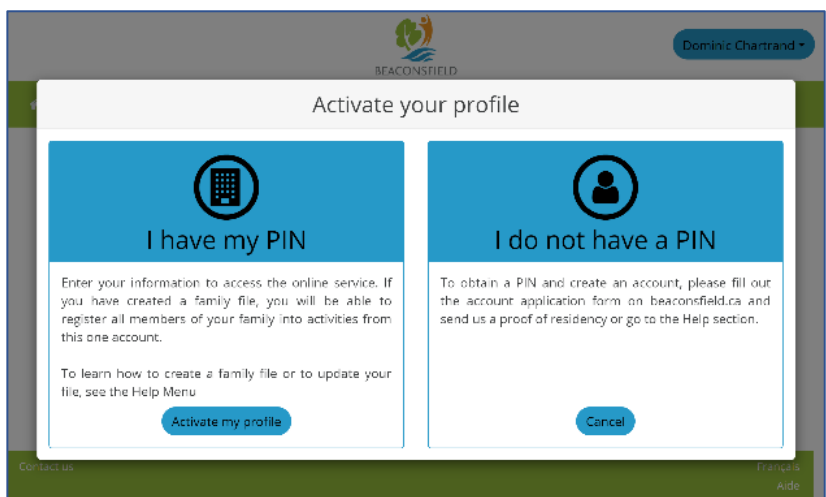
BEACONSFIELD

Dominic Chartrand

Activate your profile

I have my PIN

Enter your information to access the online service. If you have created a family file, you will be able to register all members of your family into activities from this one account.

To learn how to create a family file or to update your file, see the Help Menu

Activate my profile

I do not have a PIN

To obtain a PIN and create an account, please fill out the account application form on beaconsfield.ca and send us a proof of residency or go to the Help section.

Cancel

Contact us

Français

Aide